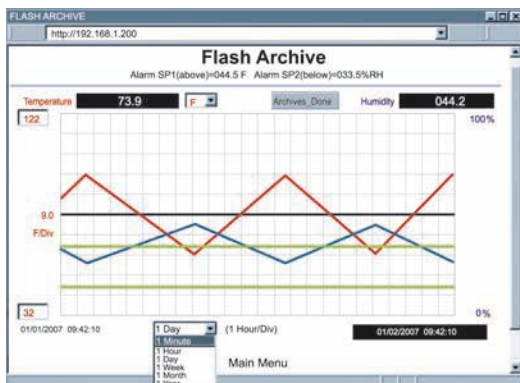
FLASH ARCHIVE

http://192.168.1.200

Flash Archive

Alarm SP1(above)=044.5 F Alarm SP2(below)=033.5%RH

Temperature 73.9 F

Archives_Done

Humidity 044.2

122

100%

9.0

F/Div

32

0%

01/01/2007 09:42:10

1 Day

(1 Hour/Div)

01/02/2007 09:42:10

1 Minute
1 Hour
1 Day
1 Week
1 Month
1 Year

Main Menu